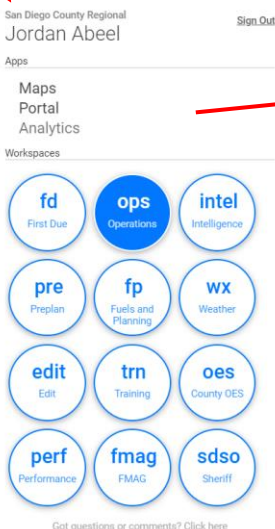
San Diego County Regional
Jordan Abeel

Sign Out

Apps

Maps
Portal
Analytics

Workspaces

fd
First Due

ops
Operations

intel
Intelligence

pre
Preplan

fp
Fuels and Planning

wx
Weather

edit
Edit

trn
Training

oes
County OES

perf
Performance

fmag
FMAG

sdso
Sheriff

Got questions or comments? Click here